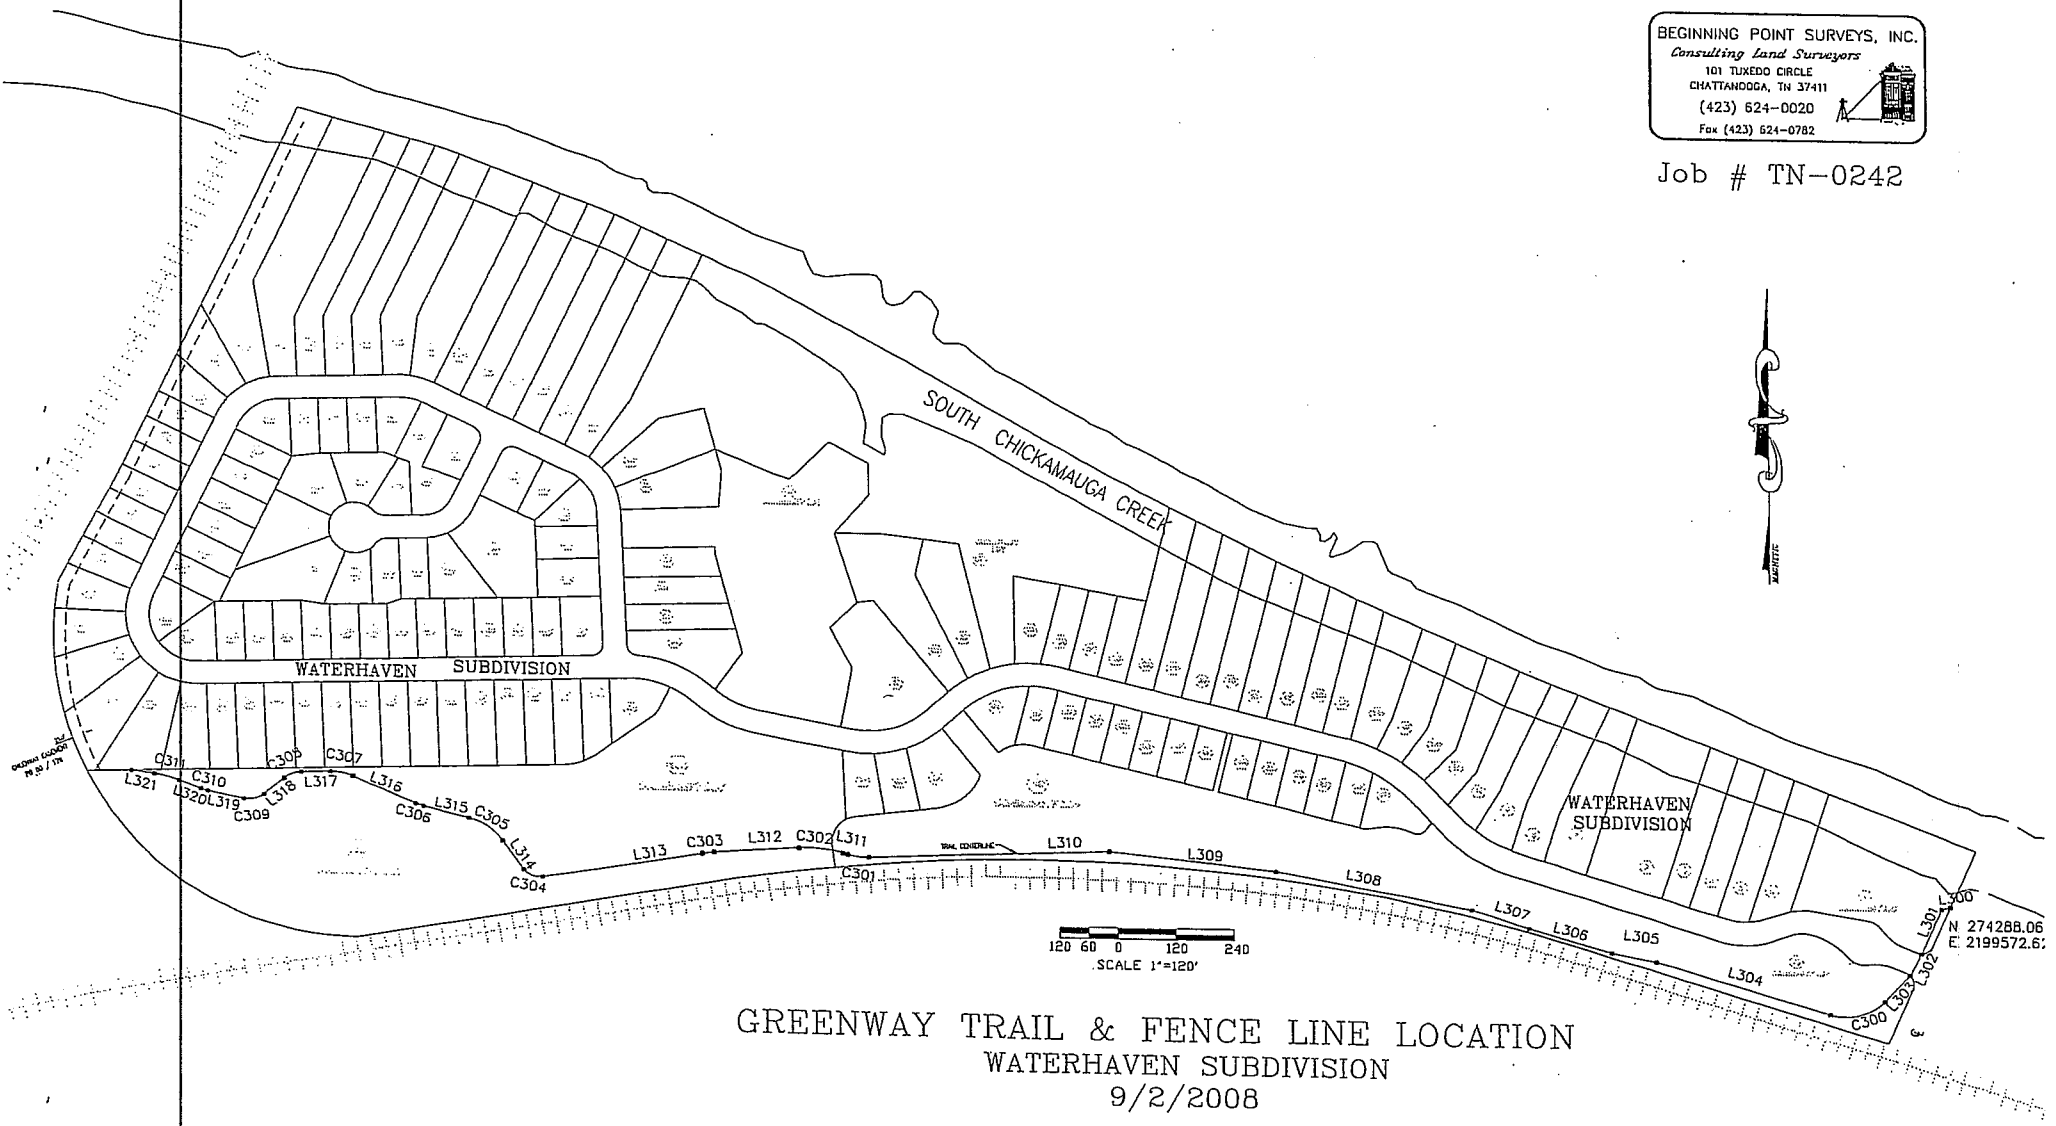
BEGINNING POINT SURVEYS, INC.
Consulting Land Surveyors
101 TUXEDO CIRCLE
CHATTANOOGA, TN 37411
(423) 624-0020
Fax (423) 624-0782

Job # TN-0242

SOUTH CHICKAMAUGA CREEK

WATERHAVEN SUBDIVISION

WATERHAVEN SUBDIVISION

C311 C310 C308 C307 L321 L320 L319 L318 L317 L316 C309 C306 L315 C305 L314 C304 L313 C303 L312 C302 L311 C301 TRAIL CENTERLINE L310 L309 L308 L307 L306 L305 L304 C300 L303 L302 L301 L300

N 274288.06
E 2199572.6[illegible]

120 60 0 120 240
SCALE 1"=120'

GREENWAY TRAIL & FENCE LINE LOCATION
WATERHAVEN SUBDIVISION
9/2/2008